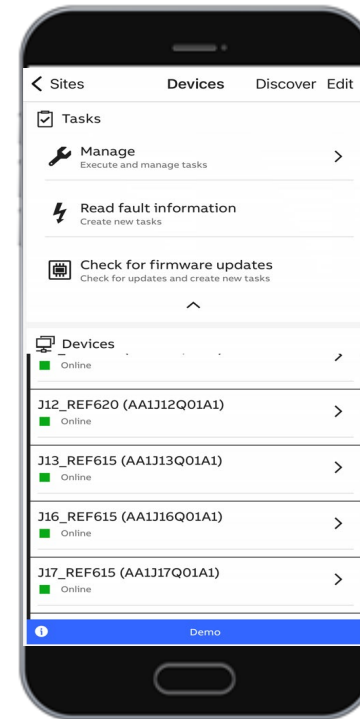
< Sites Devices Discover Edit

Tasks

Manage
Execute and manage tasks >

Read fault information
Create new tasks

Check for firmware updates
Check for updates and create new tasks

Devices
Online

J12_REF620 (AA1J12Q01A1) >
Online

J13_REF615 (AA1J13Q01A1) >
Online

J16_REF615 (AA1J16Q01A1) >
Online

J17_REF615 (AA1J17Q01A1) >
Online

i Demo